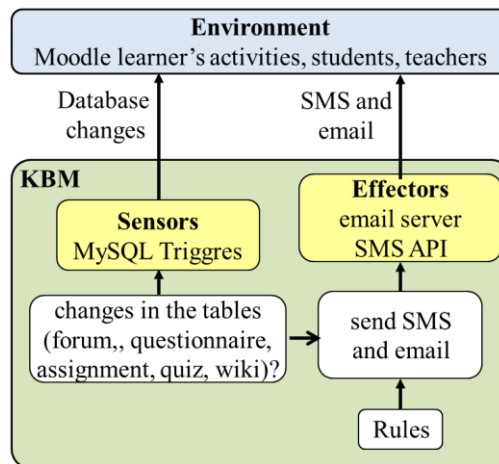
Environment
Moodle learner's activities, students, teachers

Database changes

SMS and email

KBM

Sensors
MySQL Triggres

Effectors
email server
SMS API

changes in the tables (forum,, questionnaire, assignment, quiz, wiki)?

send SMS and email

Rules